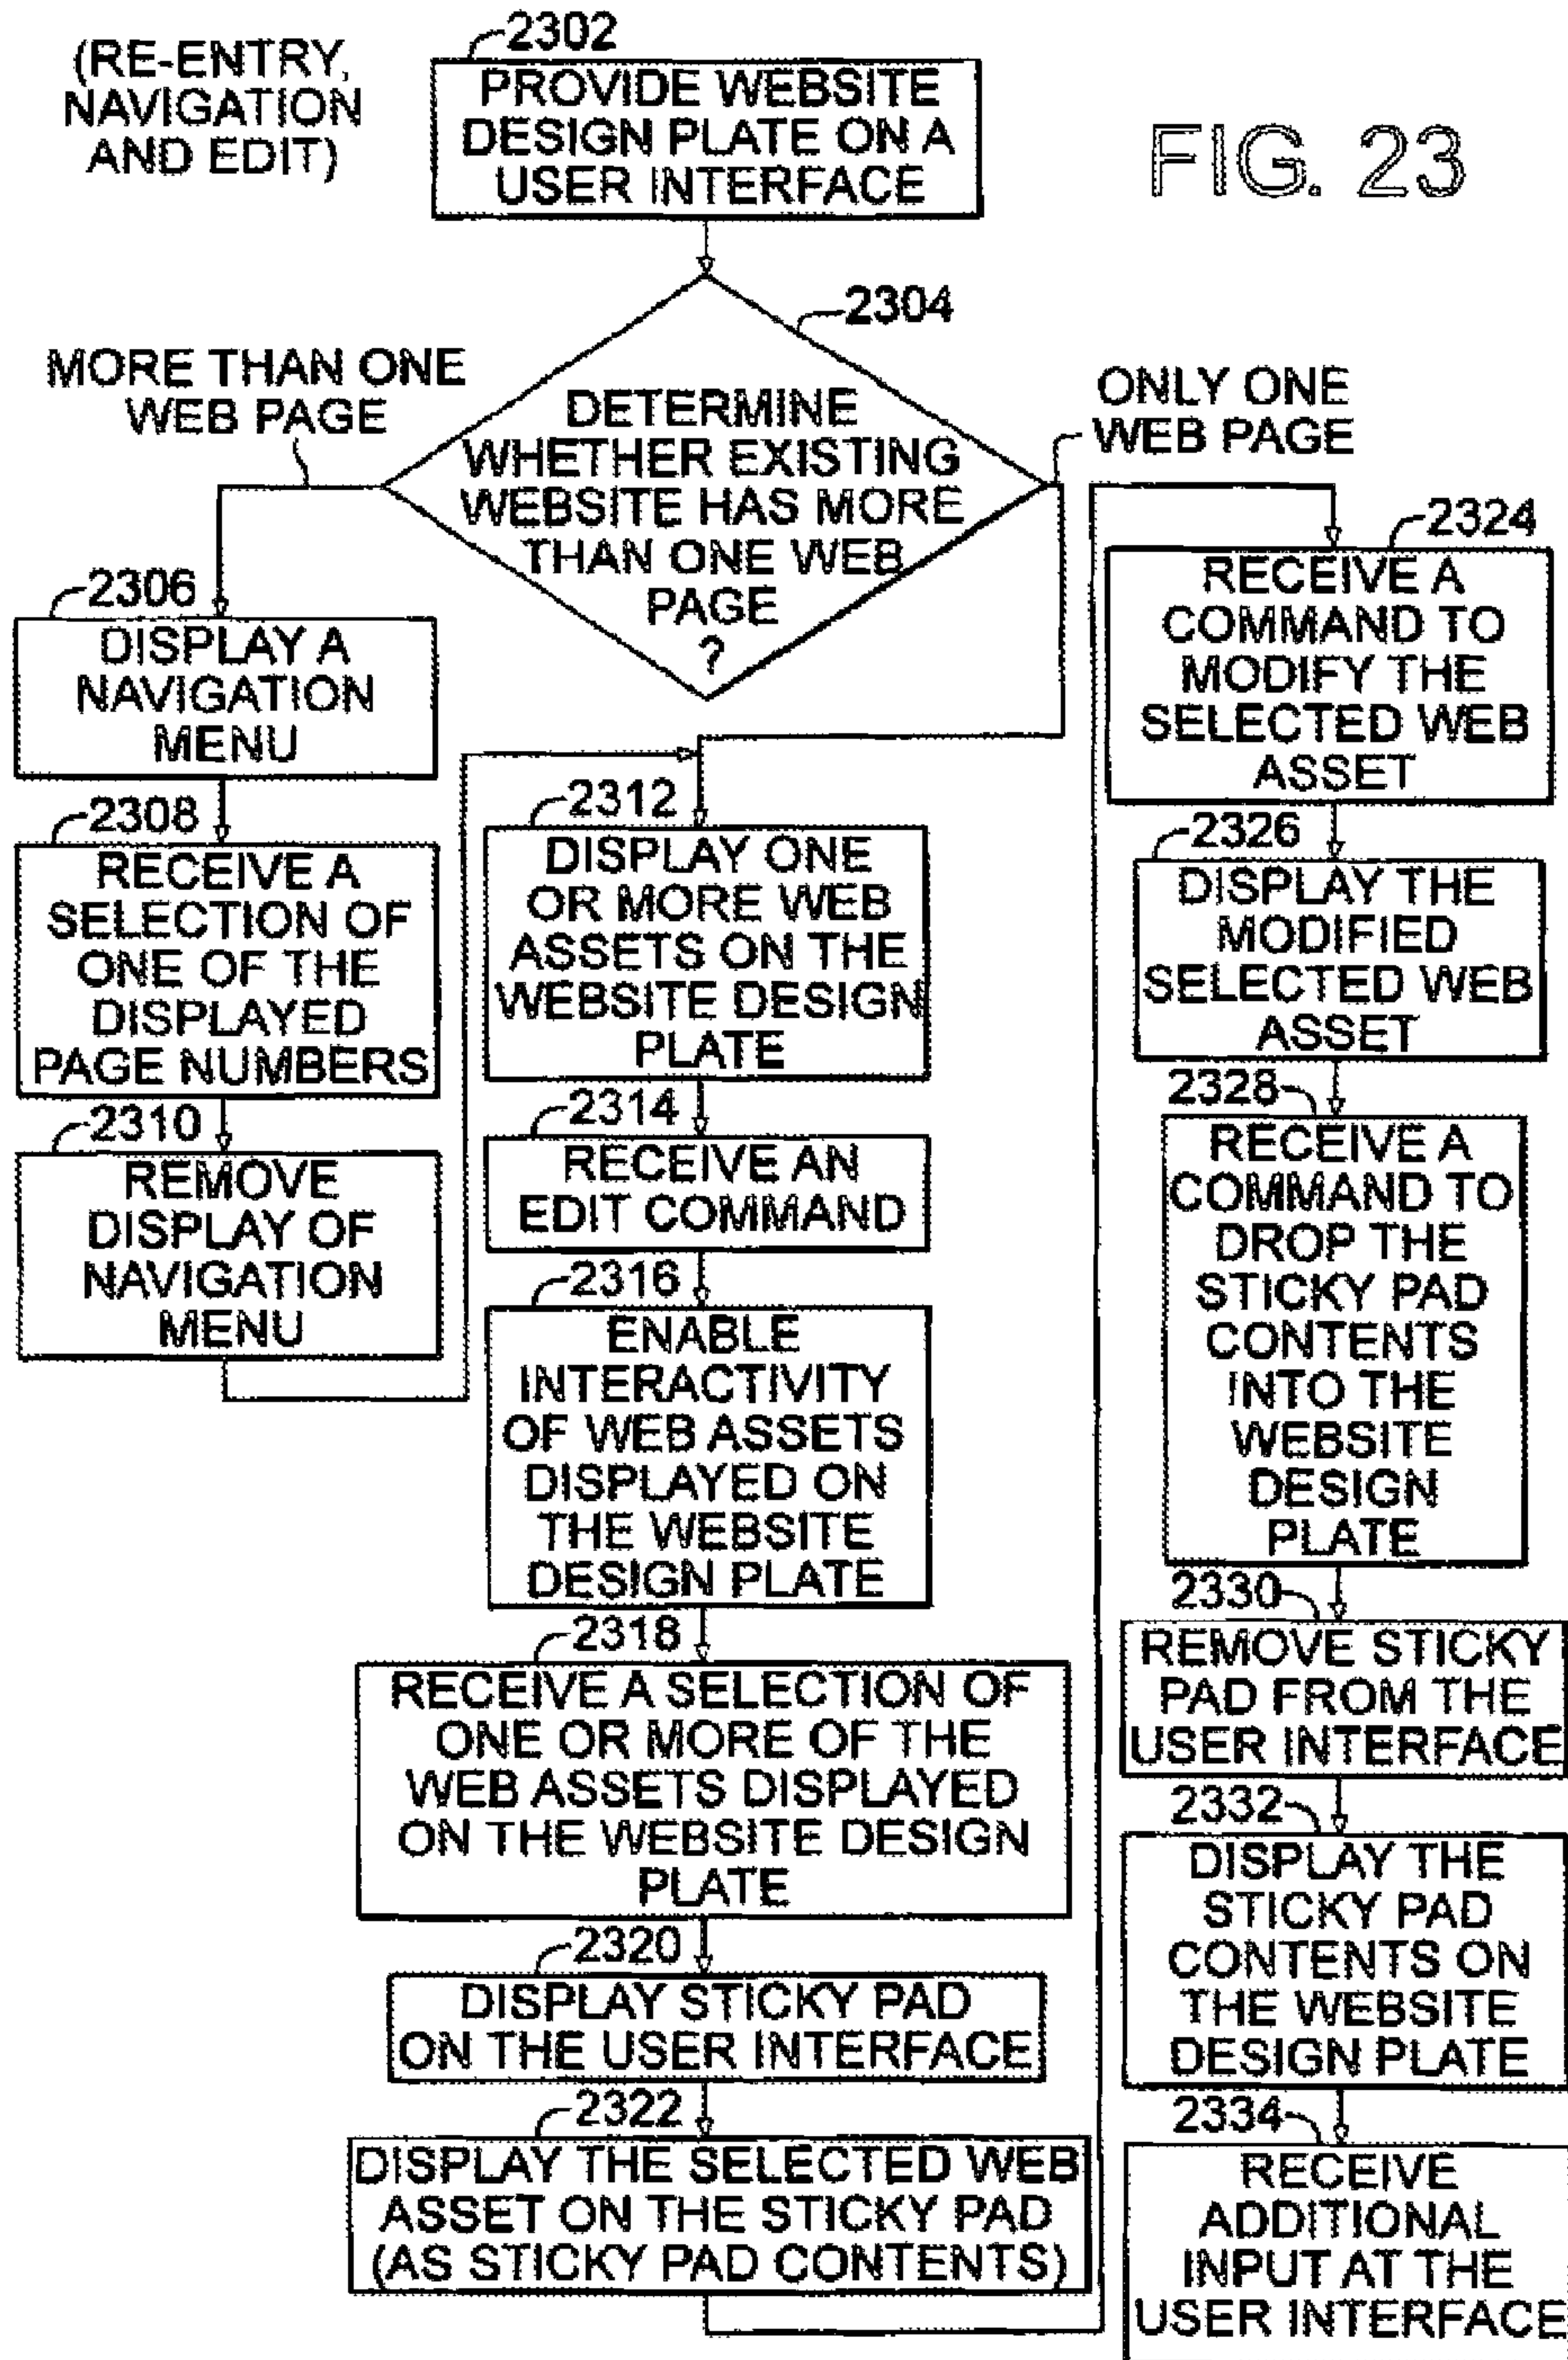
(RE-ENTRY, NAVIGATION AND EDIT)

2302
PROVIDE WEBSITE DESIGN PLATE ON A USER INTERFACE

FIG. 23

2304
DETERMINE WHETHER EXISTING WEBSITE HAS MORE THAN ONE WEB PAGE ?

MORE THAN ONE WEB PAGE

ONLY ONE WEB PAGE

2306
DISPLAY A NAVIGATION MENU

2308
RECEIVE A SELECTION OF ONE OF THE DISPLAYED PAGE NUMBERS

2310
REMOVE DISPLAY OF NAVIGATION MENU

2312
DISPLAY ONE OR MORE WEB ASSETS ON THE WEBSITE DESIGN PLATE

2314
RECEIVE AN EDIT COMMAND

2316
ENABLE INTERACTIVITY OF WEB ASSETS DISPLAYED ON THE WEBSITE DESIGN PLATE

2318
RECEIVE A SELECTION OF ONE OR MORE OF THE WEB ASSETS DISPLAYED ON THE WEBSITE DESIGN PLATE

2320
DISPLAY STICKY PAD ON THE USER INTERFACE

2322
DISPLAY THE SELECTED WEB ASSET ON THE STICKY PAD (AS STICKY PAD CONTENTS)

2324
RECEIVE A COMMAND TO MODIFY THE SELECTED WEB ASSET

2326
DISPLAY THE MODIFIED SELECTED WEB ASSET

2328
RECEIVE A COMMAND TO DROP THE STICKY PAD CONTENTS INTO THE WEBSITE DESIGN PLATE

2330
REMOVE STICKY PAD FROM THE USER INTERFACE

2332
DISPLAY THE STICKY PAD CONTENTS ON THE WEBSITE DESIGN PLATE

2334
RECEIVE ADDITIONAL INPUT AT THE USER INTERFACE